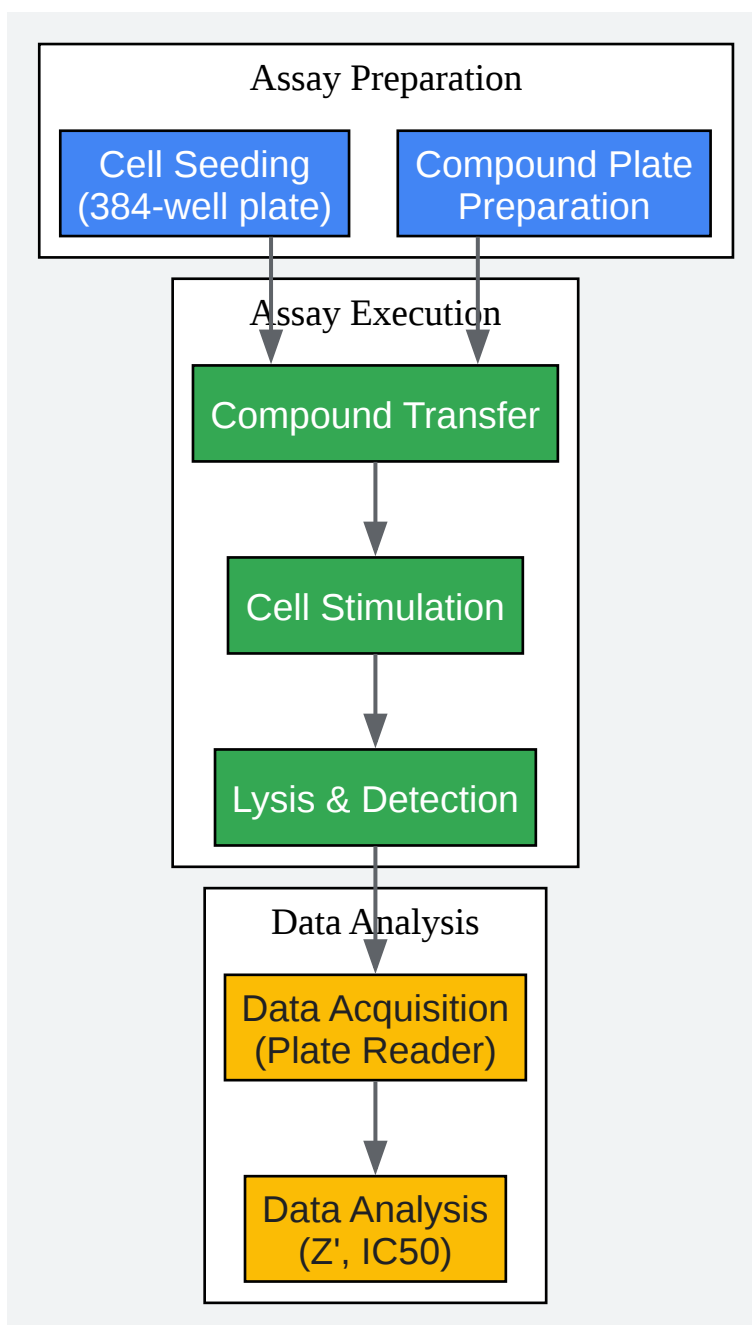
Assay Preparation

Cell Seeding (384-well plate)

Compound Plate Preparation

Assay Execution

Compound Transfer

Cell Stimulation

Lysis & Detection

Data Analysis

Data Acquisition (Plate Reader)

Data Analysis (Z', IC50)